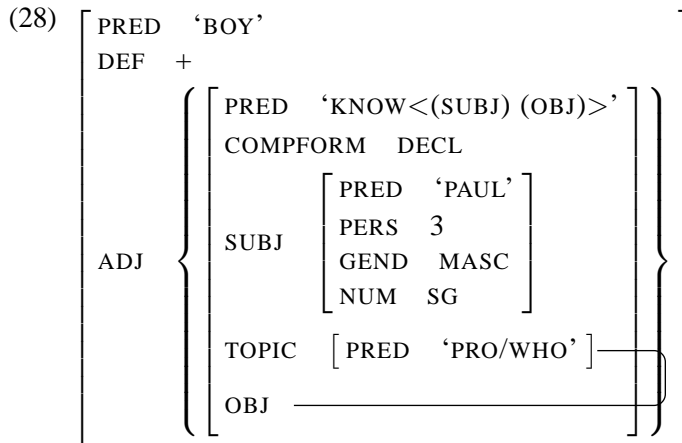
(28)

| | | | |
|---|---|---|---|
| PRED | 'BOY' | | |
| DEF | + | | |
| ADJ | PRED | 'KNOW<(SUBJ) (OBJ)>' | |
| | COMPFORM | DECL | |
| | SUBJ | PRED | 'PAUL' |
| | | PERS | 3 |
| | | GEND | MASC |
| | | NUM | SG |
| | TOPIC | PRED | 'PRO/WHO' |
| | OBJ | | |